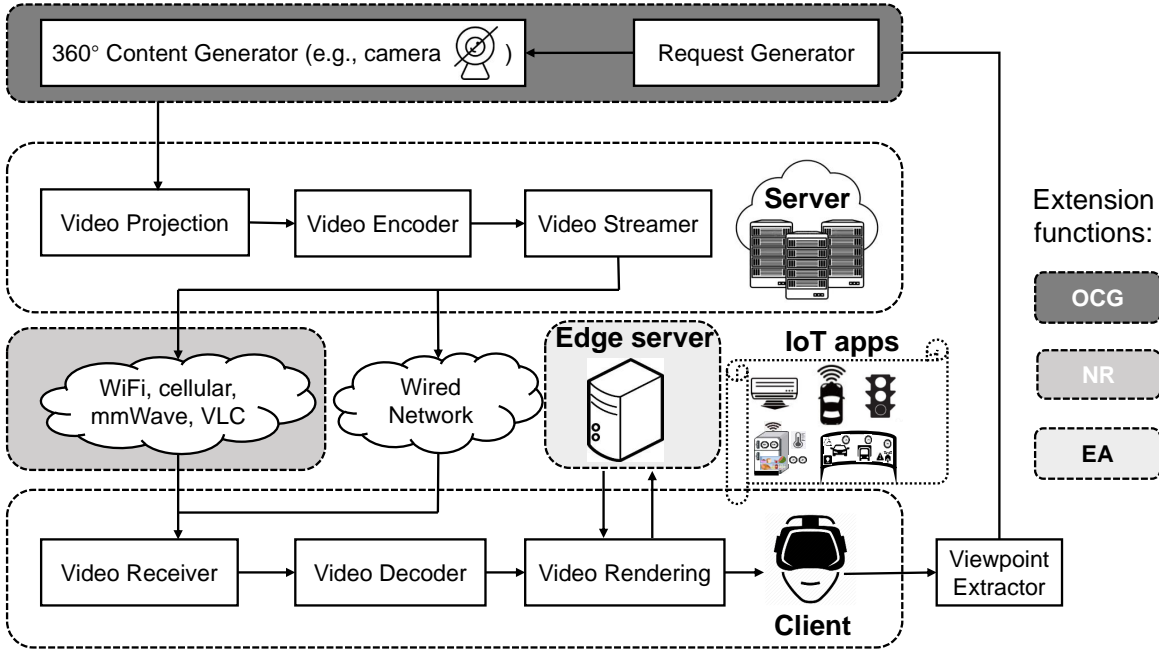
360° Content Generator (e.g., camera )

Request Generator

Video Projection

Video Encoder

Video Streamer

Server

Extension functions:

OCG

NR

EA

WiFi, cellular, mmWave, VLC

Wired Network

Edge server

IoT apps

Video Receiver

Video Decoder

Video Rendering

Client

Viewpoint Extractor